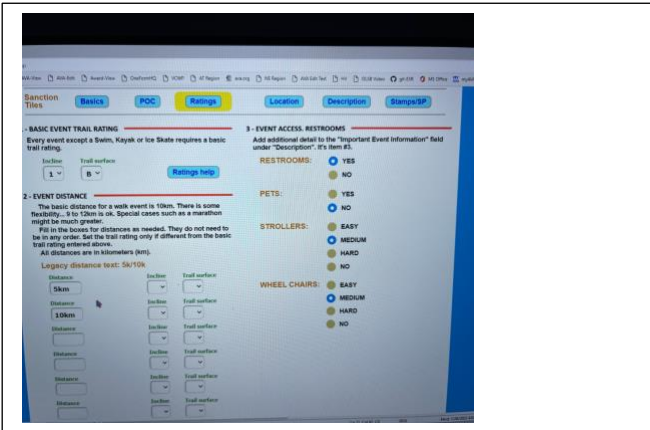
AVA View | AVA Edit | Award View | OneNote | SCWF | AT Region | ava.org | AB Region | AVA Edit Test | HV | SLW View | git-335 | MS Office

Sanction Tiles | Basics | POC | Ratings | Location | Description | Stamps/SP

1 - BASIC EVENT TRAIL RATING

Every event except a Swim, Kayak or Ice Skate requires a basic trail rating.

Incline: 1
Trail surface: B

Ratings help

2 - EVENT DISTANCE

The basic distance for a walk event is 10km. There is some flexibility... 9 to 12km is ok. Special cases such as a marathon might be much greater.

Fill in the boxes for distances as needed. They do not need to be in any order. Set the trail rating only if different from the basic trail rating entered above.

All distances are in kilometers (km).

Legacy distance text: 5k/10k

| Distance | Incline | Trail surface |
|---|---|---|
| 5km | | |
| 10km | | |
| | | |
| | | |
| | | |
| | | |

3 - EVENT ACCESS, RESTROOMS

Add additional detail to the "Important Event Information" field under "Description". It's item #3.

RESTROOMS: YES / NO

PETS: YES / NO

STROLLERS: EASY / MEDIUM / HARD / NO

WHEEL CHAIRS: EASY / MEDIUM / HARD / NO